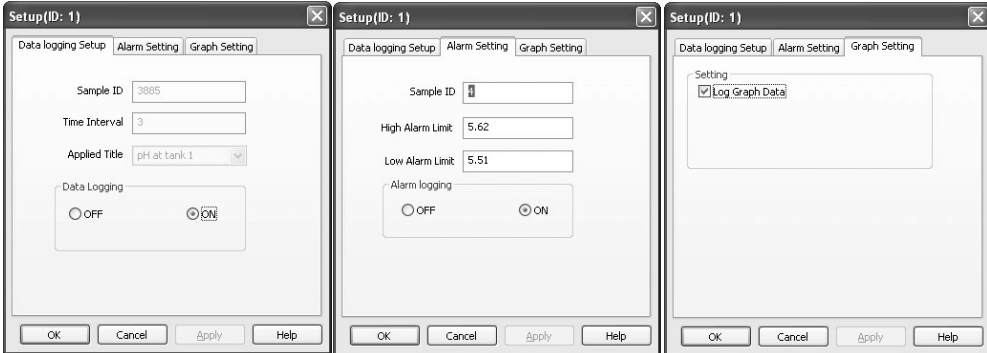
Setup(ID: 1)

Data logging Setup | Alarm Setting | Graph Setting

Sample ID 3885

Time Interval 3

Applied Title pH at tank 1

Data Logging

OFF ON

OK Cancel Apply Help

Setup(ID: 1)

Data logging Setup | Alarm Setting | Graph Setting

Sample ID 1

High Alarm Limit 5.62

Low Alarm Limit 5.51

Alarm logging

OFF ON

OK Cancel Apply Help

Setup(ID: 1)

Data logging Setup | Alarm Setting | Graph Setting

Setting

Log Graph Data

OK Cancel Apply Help